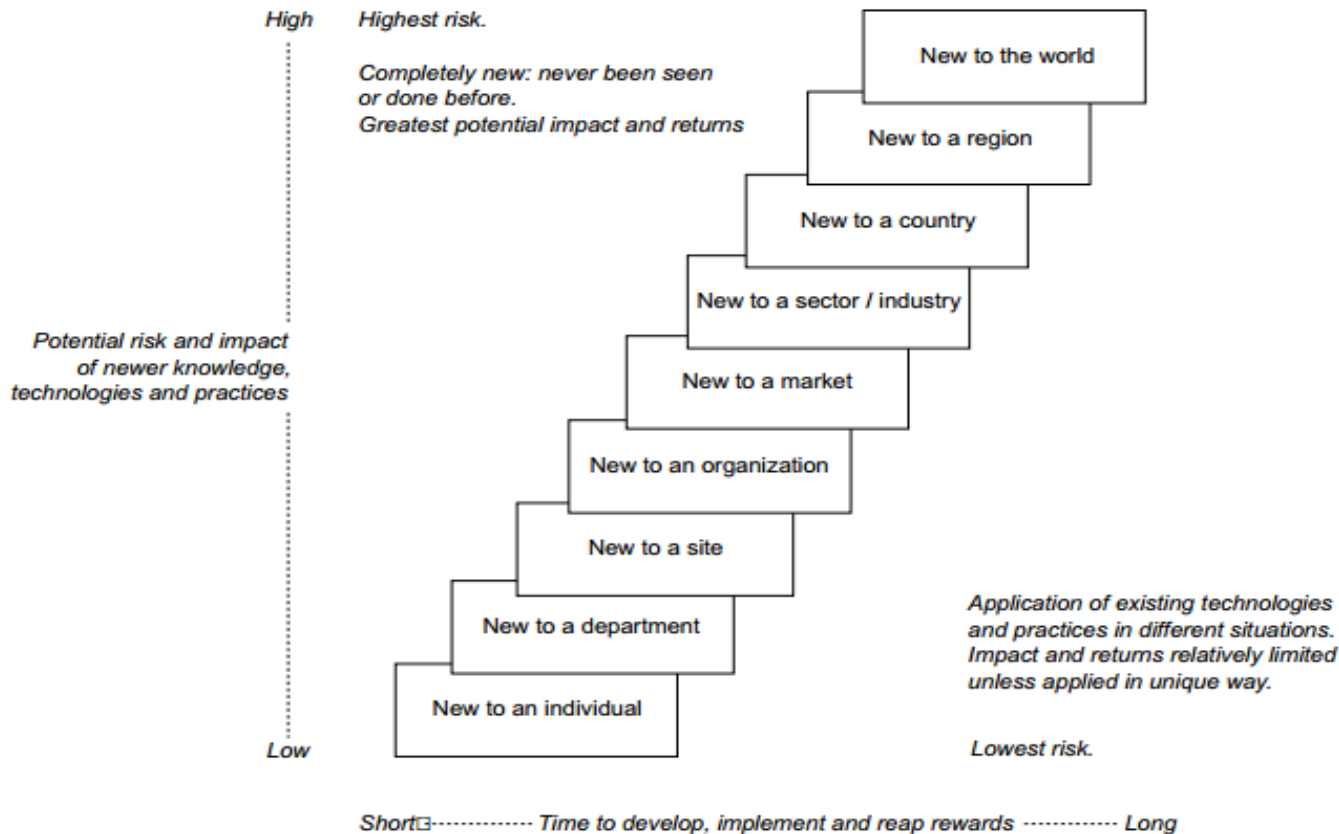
High

Highest risk.

Completely new: never been seen or done before.
Greatest potential impact and returns

New to the world

New to a region

New to a country

New to a sector / industry

Potential risk and impact of newer knowledge, technologies and practices

New to a market

New to an organization

New to a site

New to a department

New to an individual

Application of existing technologies and practices in different situations. Impact and returns relatively limited unless applied in unique way.

Low

Lowest risk.

Short------------- Time to develop, implement and reap rewards ------------ Long